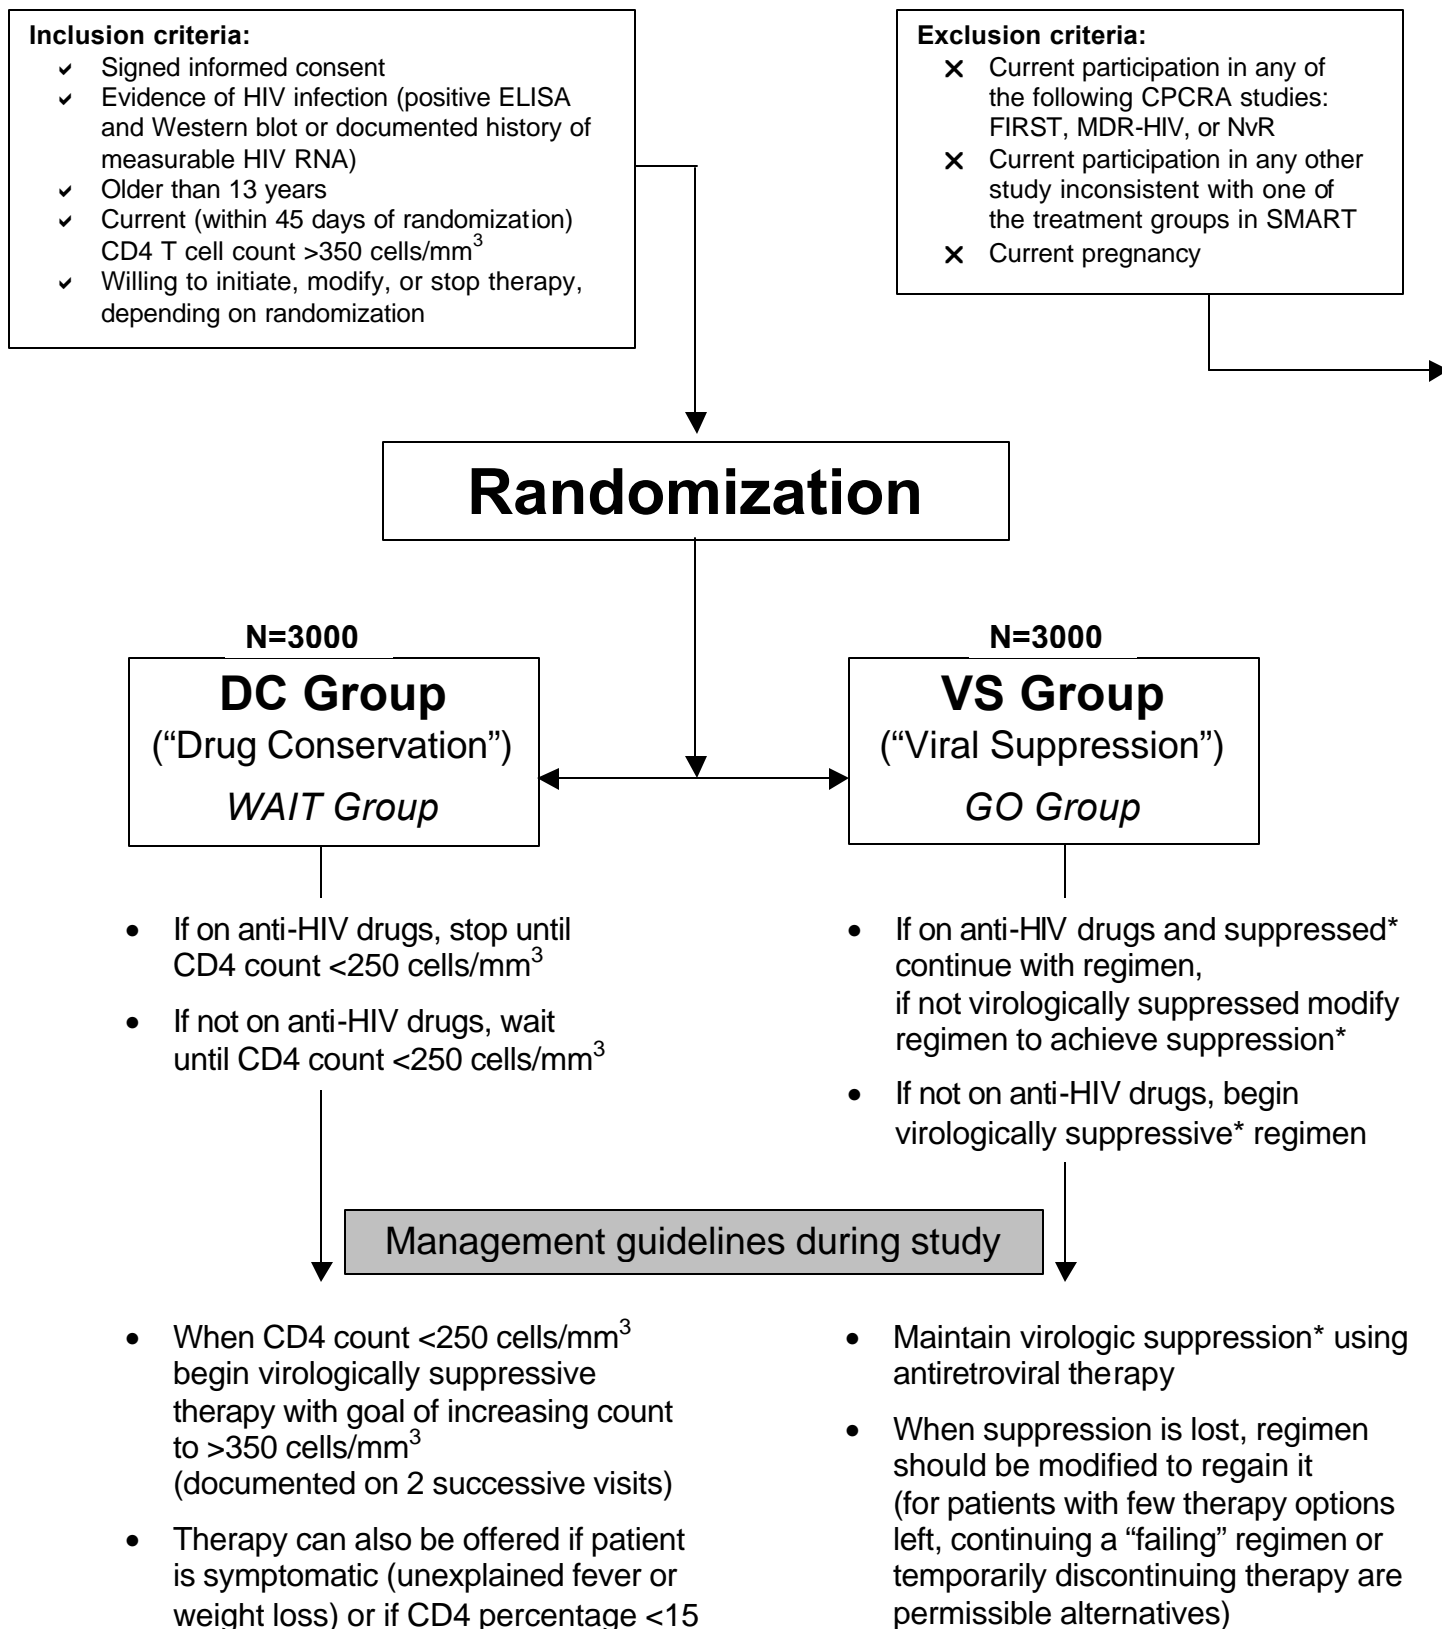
**Inclusion criteria:**
- Signed informed consent
- Evidence of HIV infection (positive ELISA and Western blot or documented history of measurable HIV RNA)
- Older than 13 years
- Current (within 45 days of randomization) CD4 T cell count >350 cells/mm$^3$
- Willing to initiate, modify, or stop therapy, depending on randomization

**Exclusion criteria:**
- Current participation in any of the following CPCRA studies: FIRST, MDR-HIV, or NvR
- Current participation in any other study inconsistent with one of the treatment groups in SMART
- Current pregnancy

**Randomization**

**N=3000**
**DC Group**
("Drug Conservation")
*WAIT Group*

**N=3000**
**VS Group**
("Viral Suppression")
*GO Group*

- If on anti-HIV drugs, stop until CD4 count <250 cells/mm$^3$
- If not on anti-HIV drugs, wait until CD4 count <250 cells/mm$^3$

- If on anti-HIV drugs and suppressed* continue with regimen, if not virologically suppressed modify regimen to achieve suppression*
- If not on anti-HIV drugs, begin virologically suppressive* regimen

Management guidelines during study

- When CD4 count <250 cells/mm$^3$ begin virologically suppressive therapy with goal of increasing count to >350 cells/mm$^3$ (documented on 2 successive visits)
- Therapy can also be offered if patient is symptomatic (unexplained fever or weight loss) or if CD4 percentage <15

- Maintain virologic suppression* using antiretroviral therapy
- When suppression is lost, regimen should be modified to regain it (for patients with few therapy options left, continuing a "failing" regimen or temporarily discontinuing therapy are permissible alternatives)